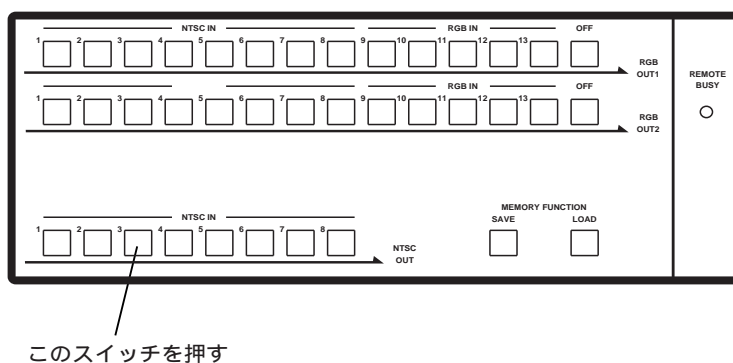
NTSC IN
RGB IN
OFF
1 2 3 4 5 6 7 8 9 10 11 12 13
RGB OUT1

RGB IN
OFF
1 2 3 4 5 6 7 8 9 10 11 12 13
RGB OUT2

REMOTE BUSY

NTSC IN
1 2 3 4 5 6 7 8
NTSC OUT

MEMORY FUNCTION
SAVE
LOAD

このスイッチを押す